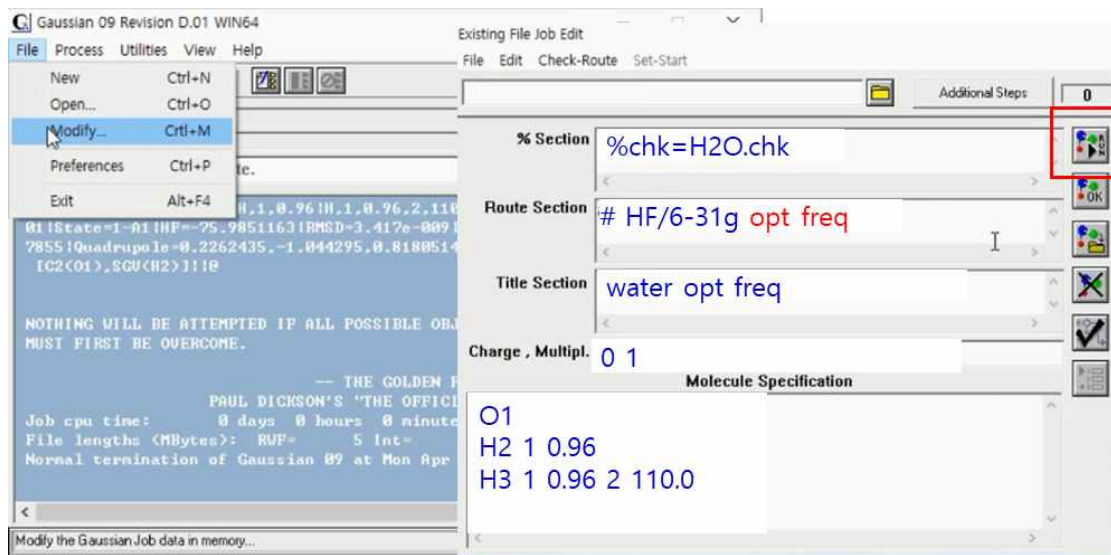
Gaussian 09 Revision D.01 WIN64

File Process Utilities View Help

New Ctrl+N
Open... Ctrl+O
Modify... Crtl+M
Preferences Ctrl+P
Exit Alt+F4

te.

H,1,0.96|H,1,0.96,2,110
01|State=1-A1|HF=-75.9851163|RMSD=3.417e-009|
7855|Quadrupole=0.2262435,-1.044295,0.8180514
[C2(O1),SGV(H2)]||@

NOTHING WILL BE ATTEMPTED IF ALL POSSIBLE OBJ
MUST FIRST BE OVERCOME.

-- THE GOLDEN R
PAUL DICKSON'S "THE OFFICI
Job cpu time: 0 days 0 hours 0 minute
File lengths (MBytes): RWF= 5 Int=
Normal termination of Gaussian 09 at Mon Apr

Modify the Gaussian Job data in memory...

Existing File Job Edit
File Edit Check-Route Set-Start

Additional Steps 0

% Section %chk=H2O.chk

Route Section # HF/6-31g opt freq

Title Section water opt freq

Charge , Multipl. 0 1

Molecule Specification

O1
H2 1 0.96
H3 1 0.96 2 110.0